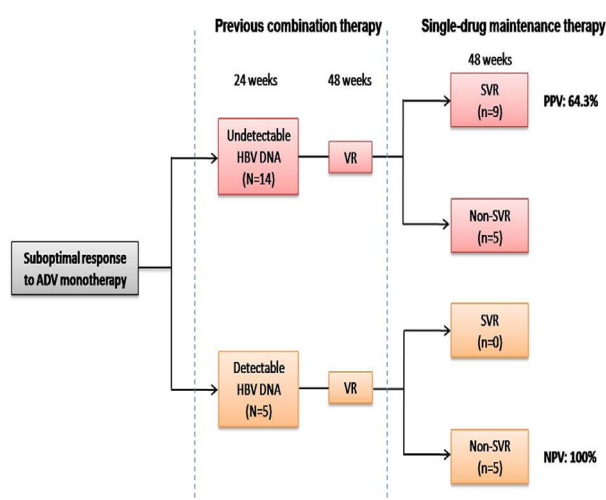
Previous combination therapy

Single-drug maintenance therapy

24 weeks

48 weeks

48 weeks

Suboptimal response to ADV monotherapy

Undetectable HBV DNA (N=14)

VR

SVR (n=9)

PPV: 64.3%

Non-SVR (n=5)

Detectable HBV DNA (N=5)

VR

SVR (n=0)

Non-SVR (n=5)

NPV: 100%